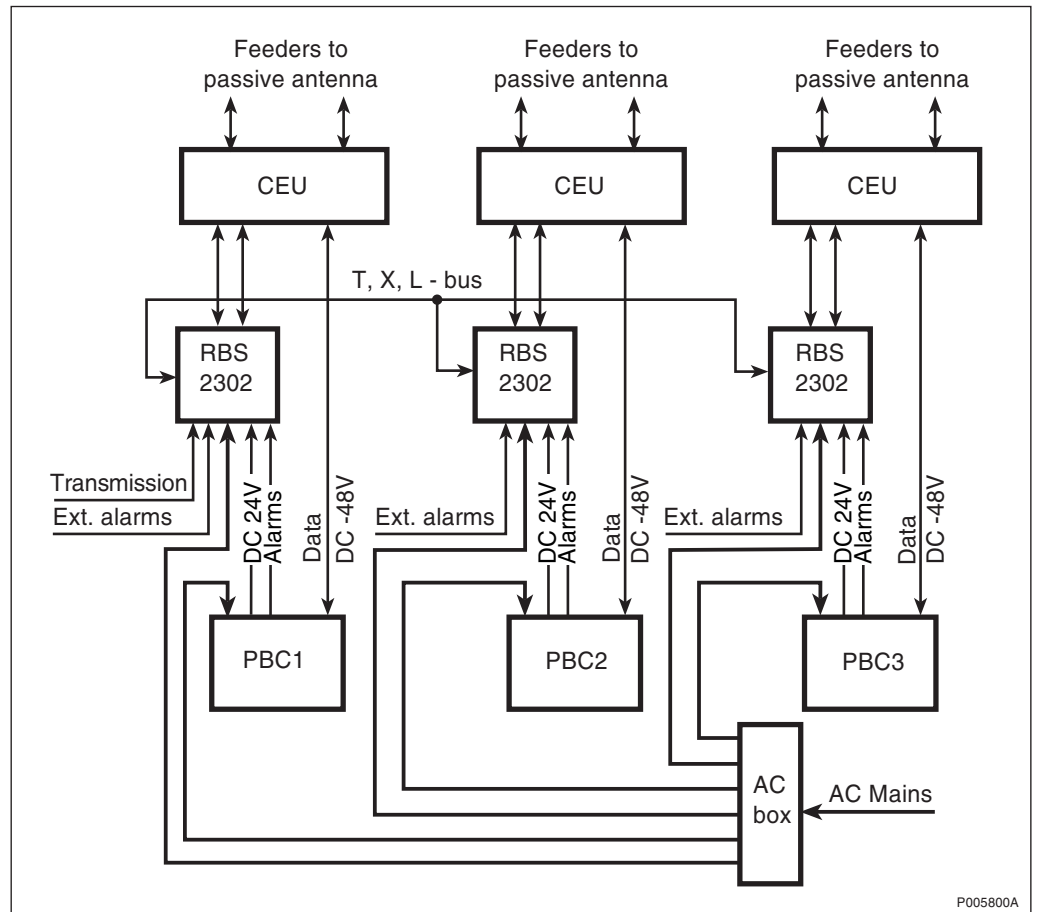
Feeders to passive antenna

Feeders to passive antenna

Feeders to passive antenna

CEU

CEU

CEU

T, X, L - bus

RBS 2302

RBS 2302

RBS 2302

Transmission

Ext. alarms

DC 24V

Alarms

Data

DC -48V

Ext. alarms

DC 24V

Alarms

Data

DC -48V

Ext. alarms

DC 24V

Alarms

Data

DC -48V

PBC1

PBC2

PBC3

AC box

AC Mains

P005800A